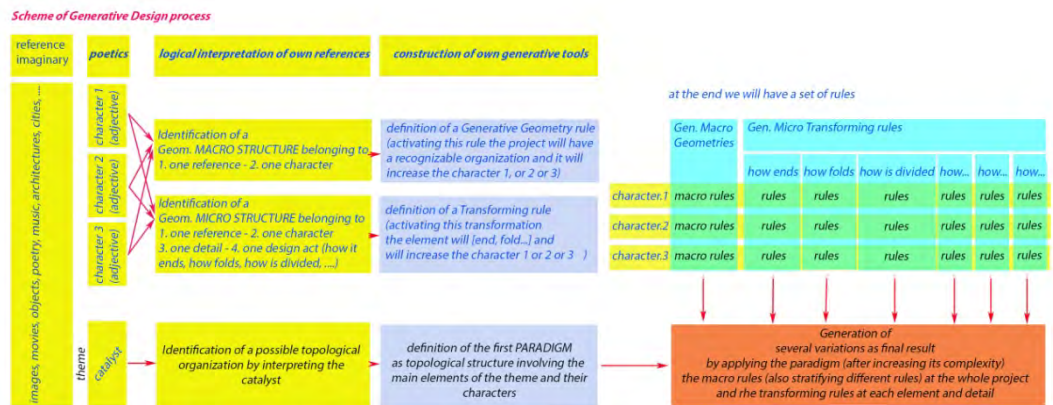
Scheme of Generative Design process

reference imaginary

poetics

logical interpretation of own references

construction of own generative tools

images, movies, objects, poetry, music, architectures, cities, ....

character 1 (adjective)

character 2 (adjective)

character 3 (adjective)

Identification of a Geom. MACRO STRUCTURE belonging to 1. one reference - 2. one character

definition of a Generative Geometry rule (activating this rule the project will have a recognizable organization and it will increase the character 1, or 2 or 3)

Identification of a Geom. MICRO STRUCTURE belonging to 1. one reference - 2. one character 3. one detail - 4. one design act (how it ends, how folds, how is divided, ....)

definition of a Transforming rule (activating this transformation the element will [end, fold...] and will increase the character 1 or 2 or 3 )

at the end we will have a set of rules

| | Gen. Macro Geometries | Gen. Micro Transforming rules | | | | | |
|---|---|---|---|---|---|---|---|
| | | how ends | how folds | how is divided | how... | how... | how... |
| character.1 | macro rules | rules | rules | rules | rules | rules | rules |
| character.2 | macro rules | rules | rules | rules | rules | rules | rules |
| character.3 | macro rules | rules | rules | rules | rules | rules | rules |

theme

catalyst

Identification of a possible topological organization by interpreting the catalyst

definition of the first PARADIGM as topological structure involving the main elements of the theme and their characters

Generation of several variations as final result by applying the paradigm (after increasing its complexity) the macro rules (also stratifying different rules) at the whole project and rhe transforming rules at each element and detail